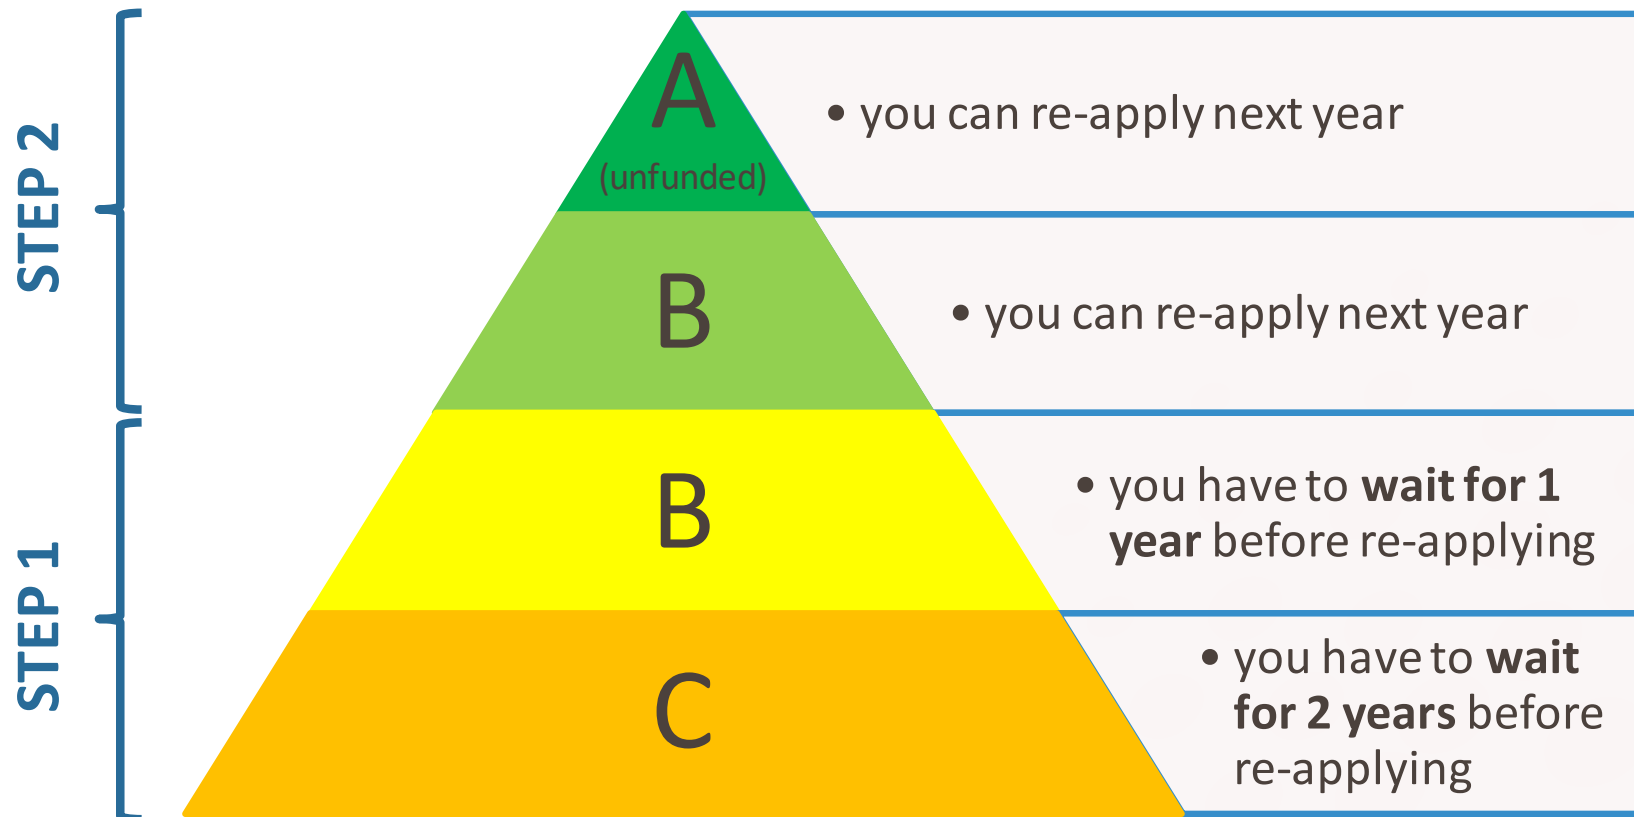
STEP 2

STEP 1

A
(unfunded)

• you can re-apply next year

B

• you can re-apply next year

B

• you have to **wait for 1 year** before re-applying

C

• you have to **wait for 2 years** before re-applying